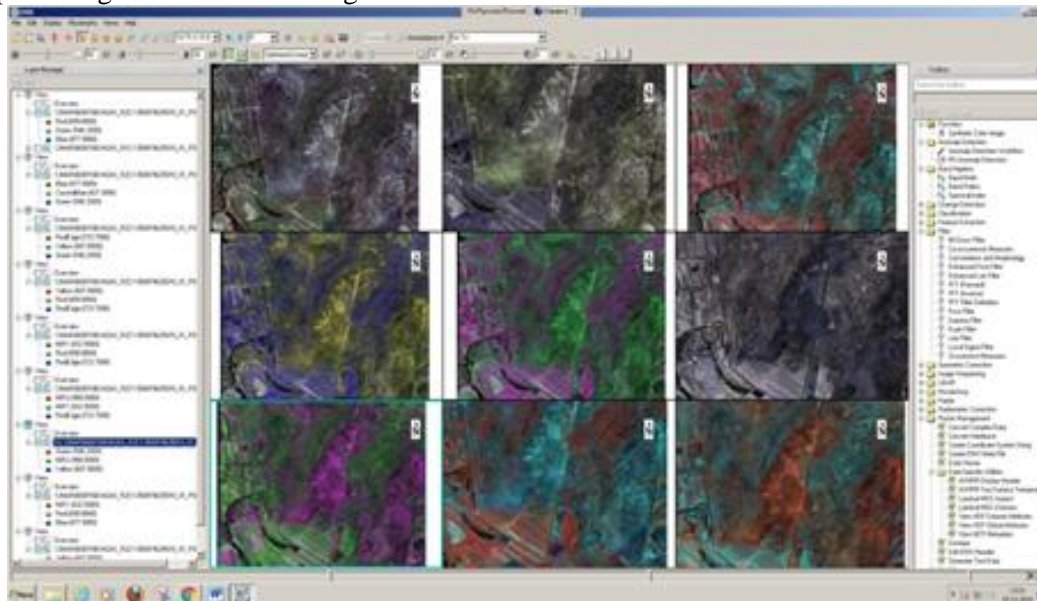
File Edit Display Modeling Views Help

Layer Manager

Overview
Blue (477.0000)
Green (546.0000)
Red (659.0000)
Yellow (607.0000)
RedEdge (721.0000)
NIR1 (832.0000)
NIR2 (908.0000)
Coastal Blue (427.0000)

Toolbox

Band Algebra
Band Math
Band Ratios
Spectral Index
Change Detection
Classification
Feature Extraction
Filter
Bit Error Filter
Convolutions and Morphology
Enhanced Frost Filter
Enhanced Lee Filter
Frost Filter
Gamma Filter
High Pass Filter
Kuan Filter
Lee Filter
Low Pass Filter
Median Filter
Geometric Correction
Image Sharpening
LiDAR
Mosaicking
Raster Management
Radiometric Correction
Spatiotemporal Analysis
Terrain
Build Raster Series
Anomaly Detection
RX Anomaly Detection